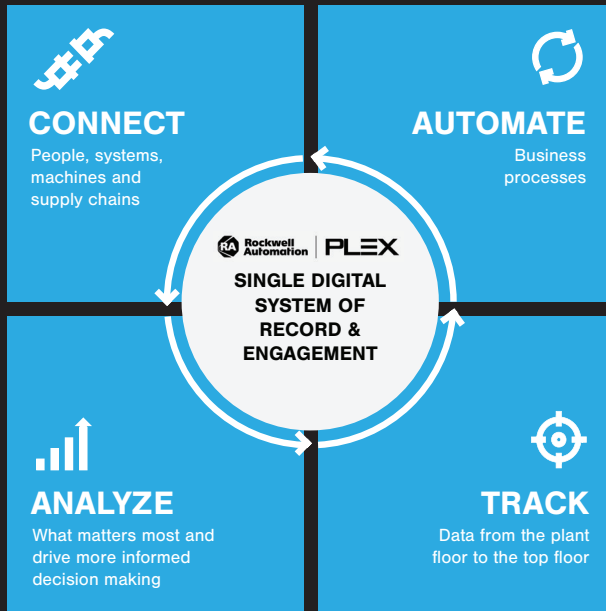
CONNECT
People, systems, machines and supply chains

AUTOMATE
Business processes

RA Rockwell Automation | PLEX
SINGLE DIGITAL SYSTEM OF RECORD & ENGAGEMENT

ANALYZE
What matters most and drive more informed decision making

TRACK
Data from the plant floor to the top floor